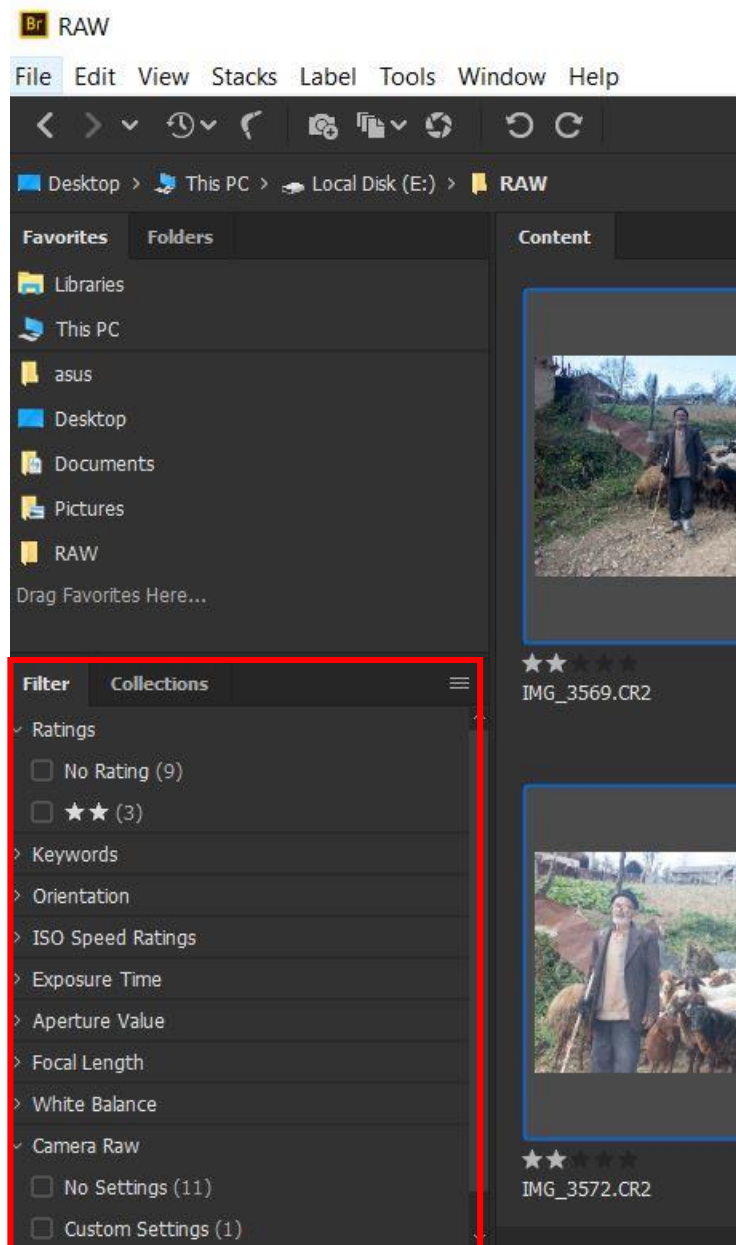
Br RAW

File Edit View Stacks Label Tools Window Help

Desktop > This PC > Local Disk (E:) > RAW

Favorites Folders

Libraries
This PC
asus
Desktop
Documents
Pictures
RAW
Drag Favorites Here...

Content

★★★★★
IMG_3569.CR2

★★★★★
IMG_3572.CR2

Filter Collections

Ratings
No Rating (9)
★★ (3)
Keywords
Orientation
ISO Speed Ratings
Exposure Time
Aperture Value
Focal Length
White Balance
Camera Raw
No Settings (11)
Custom Settings (1)